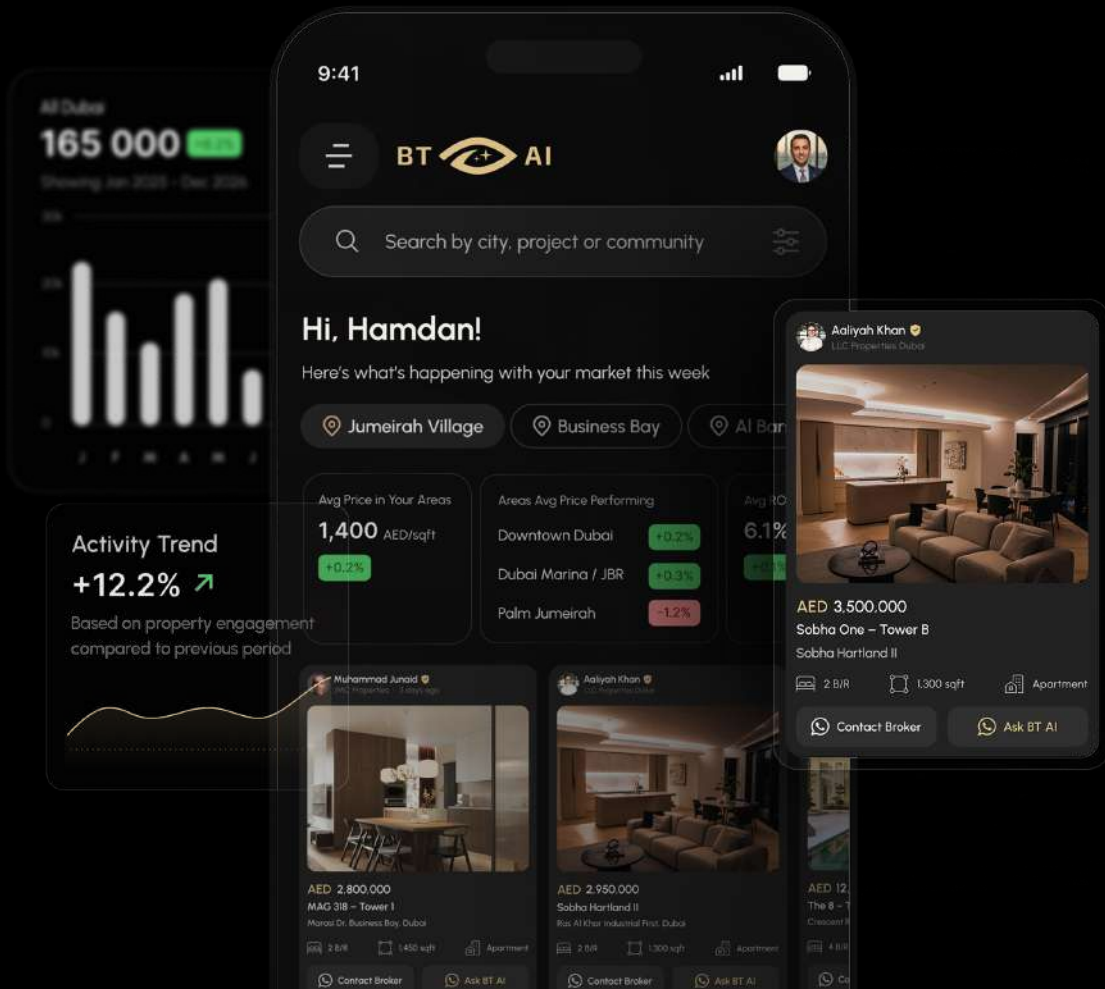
All Dubai
165 000 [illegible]
Showing Jan 2025 - Dec 2026

J F M A M J

Activity Trend
+12.2%
Based on property engagement compared to previous period

9:41

BT AI

Search by city, project or community

Hi, Hamdan!
Here's what's happening with your market this week

Jumeirah Village
Business Bay
Al Ba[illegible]

Avg Price in Your Areas
1,400 AED/sqft
+0.2%

Areas Avg Price Performing
Downtown Dubai +0.2%
Dubai Marina / JBR +0.3%
Palm Jumeirah -1.2%

Avg RO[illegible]
6.1%

Muhammad Junaid
MAG Properties · 3 days ago
AED 2,800,000
MAG 318 – Tower 1
Marasi Dr, Business Bay, Dubai
2 B/R 1,450 sqft Apartment
Contact Broker
Ask BT AI

Aaliyah Khan
LLC Properties Dubai
AED 2,950,000
Sobha Hartland II
Ras Al Khor Industrial First, Dubai
2 B/R 1,300 sqft Apartment
Contact Broker
Ask BT AI

AED 12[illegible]
The 8 – T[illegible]
Crescent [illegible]
4 B/R

Aaliyah Khan
LLC Properties Dubai
AED 3,500,000
Sobha One – Tower B
Sobha Hartland II
2 B/R 1,300 sqft Apartment
Contact Broker
Ask BT AI